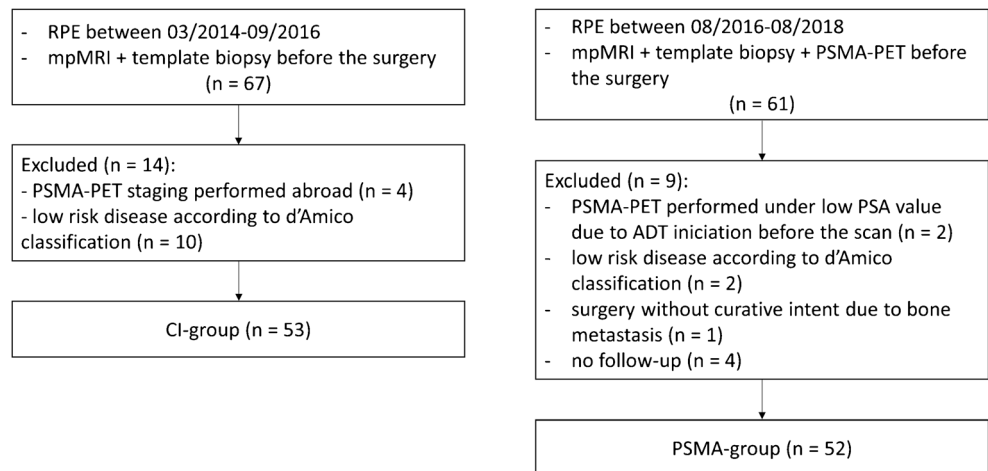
- RPE between 03/2014-09/2016
- mpMRI + template biopsy before the surgery
(n = 67)

Excluded (n = 14):
- PSMA-PET staging performed abroad (n = 4)
- low risk disease according to d'Amico classification (n = 10)

CI-group (n = 53)

- RPE between 08/2016-08/2018
- mpMRI + template biopsy + PSMA-PET before the surgery
(n = 61)

Excluded (n = 9):
- PSMA-PET performed under low PSA value due to ADT iniciation before the scan (n = 2)
- low risk disease according to d'Amico classification (n = 2)
- surgery without curative intent due to bone metastasis (n = 1)
- no follow-up (n = 4)

PSMA-group (n = 52)